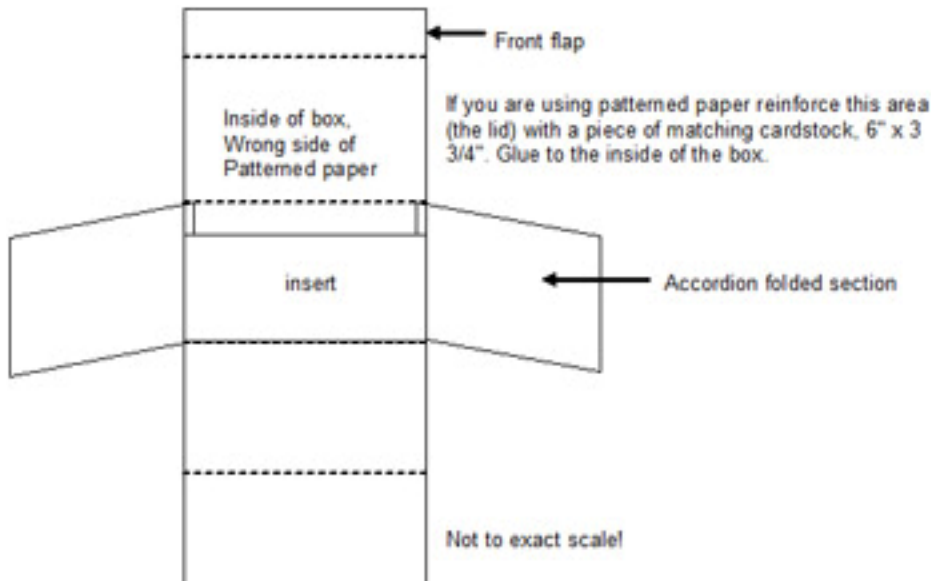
Front flap

Inside of box, Wrong side of Patterned paper

If you are using patterned paper reinforce this area (the lid) with a piece of matching cardstock, 6" x 3 3/4". Glue to the inside of the box.

insert

Accordion folded section

Not to exact scale!